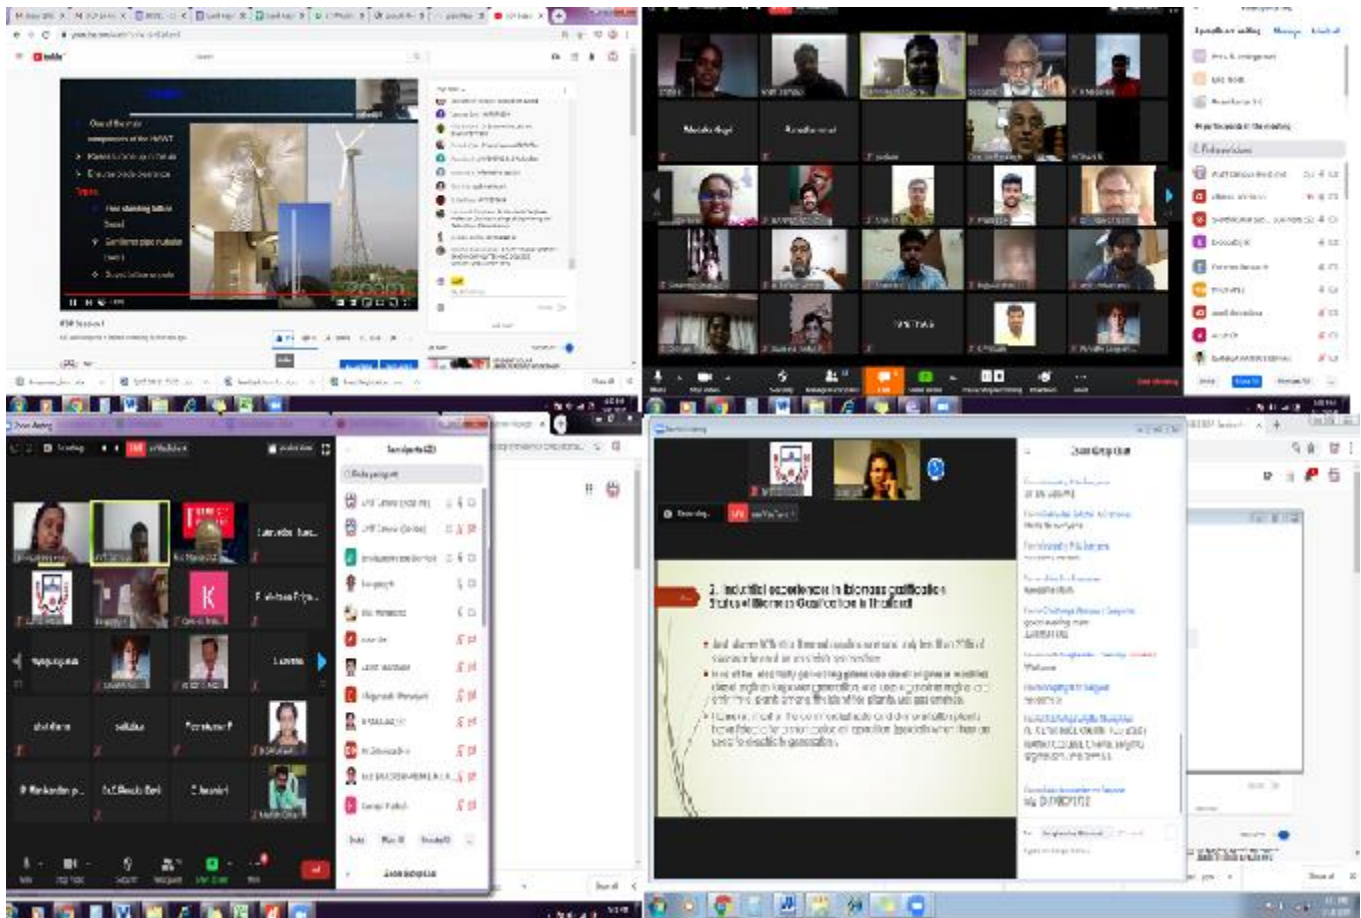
One of the main components of the HAWT

Tower

Free standing lattice (truss)

Cantilever pipe or tubular tower

Guyed lattice or pole

Participants (22)

Chat

3. Industrial experience in biomass gasification Status of Biomass Gasification in Thailand

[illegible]